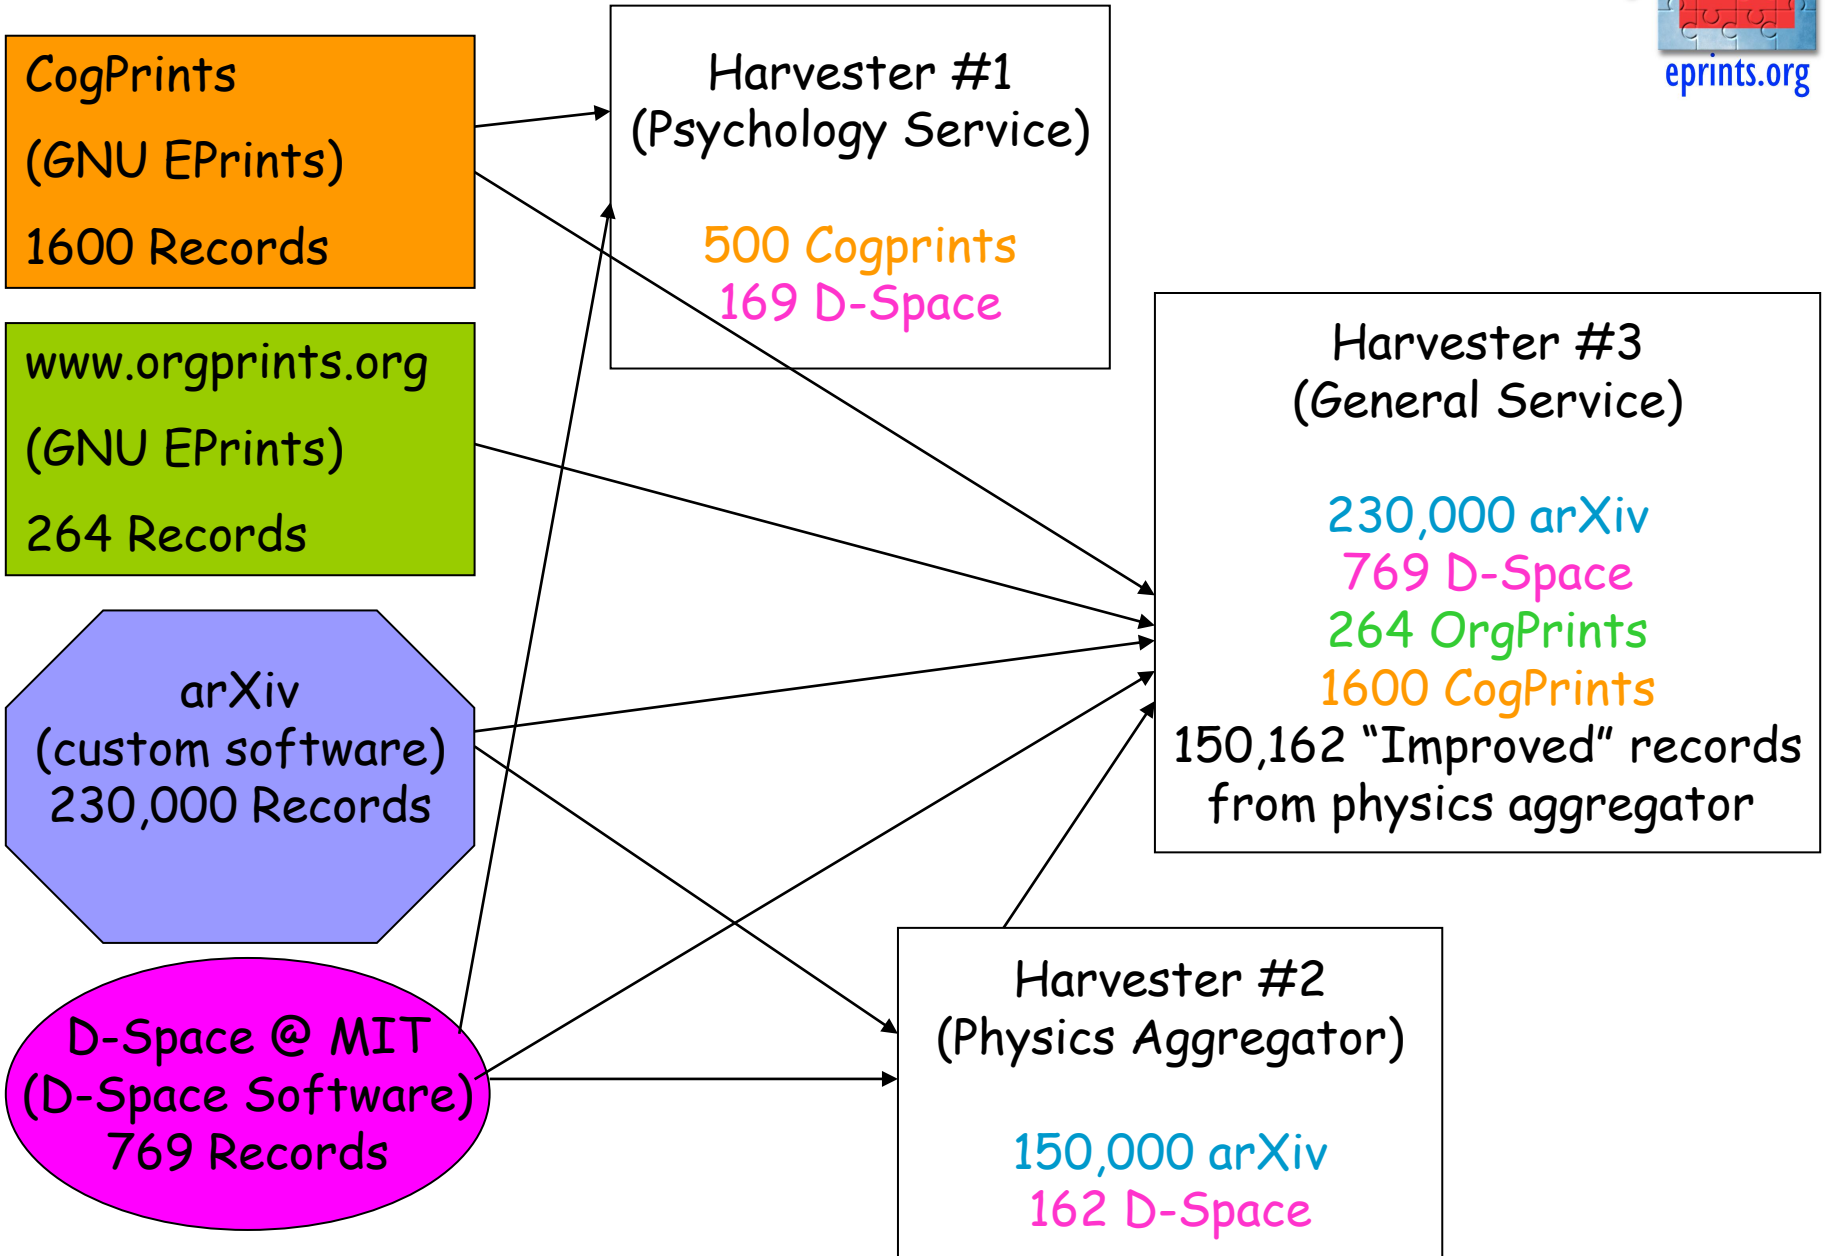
eprints.org

CogPrints
(GNU EPrints)
1600 Records

Harvester #1
(Psychology Service)

500 Cogprints
169 D-Space

www.orgprints.org
(GNU EPrints)
264 Records

Harvester #3
(General Service)

230,000 arXiv
769 D-Space
264 OrgPrints
1600 CogPrints
150,162 “Improved” records from physics aggregator

arXiv
(custom software)
230,000 Records

D-Space @ MIT
(D-Space Software)
769 Records

Harvester #2
(Physics Aggregator)

150,000 arXiv
162 D-Space